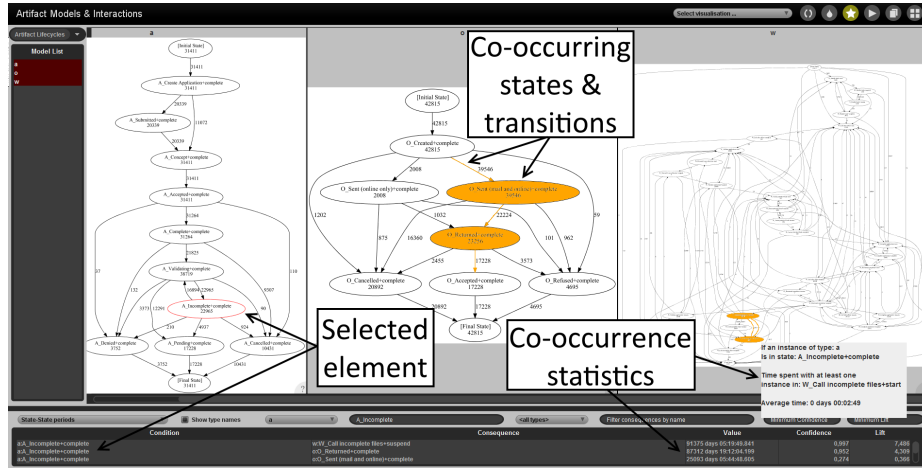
Artifact Models & Interactions

Select visualisation ...

Artifact Lifecycles

Model List

a
o
w

a

o

w

Co-occurring states & transitions

[Initial State]
31411

31411

A_Create Application+complete
31411

20339

A_Submitted+complete
20339

20339

11072

A_Concept+complete
31411

31411

A_Accepted+complete
31411

31264

A_Complete+complete
31264

21925

A_Validating+complete
38719

A_Incomplete+complete
22963

A_Denied+complete
3752

A_Pending+complete
17228

A_Cancelled+complete
10431

[Final State]
31411

[Initial State]
42815

42815

O_Created+complete
42815

39546

2008

O_Sent (online only)+complete
2008

O_Sent (mail and online)+complete
39546

22224

1032

O_Returned+complete
22256

1202

16360

875

2455

17228

3573

101

962

59

O_Cancelled+complete
20892

O_Accepted+complete
17228

O_Refused+complete
4695

20892

17228

4695

[Final State]
42815

Selected element

Co-occurrence statistics

If an instance of type: a
is in state: A_Incomplete+complete

Time spent with at least one instance in: W_Call incomplete files+start

Average time: 0 days 00:02:49

State-State periods

Show type names

a

A_Incomplete

<all types>

Filter consequences by name

Minimum Confidence

Minimum Lift

| Condition | Consequence | Value | Confidence | Lift |
|---|---|---|---|---|
| a:A_Incomplete+complete | w:W_Call incomplete files+suspend | 91375 days 05:19:49.841 | 0,997 | 7,486 |
| a:A_Incomplete+complete | o:O_Returned+complete | 87312 days 19:12:04.199 | 0,952 | 4,309 |
| a:A_Incomplete+complete | o:O_Sent (mail and online)+complete | 25093 days 05:44:48.605 | 0,274 | 0,300 |